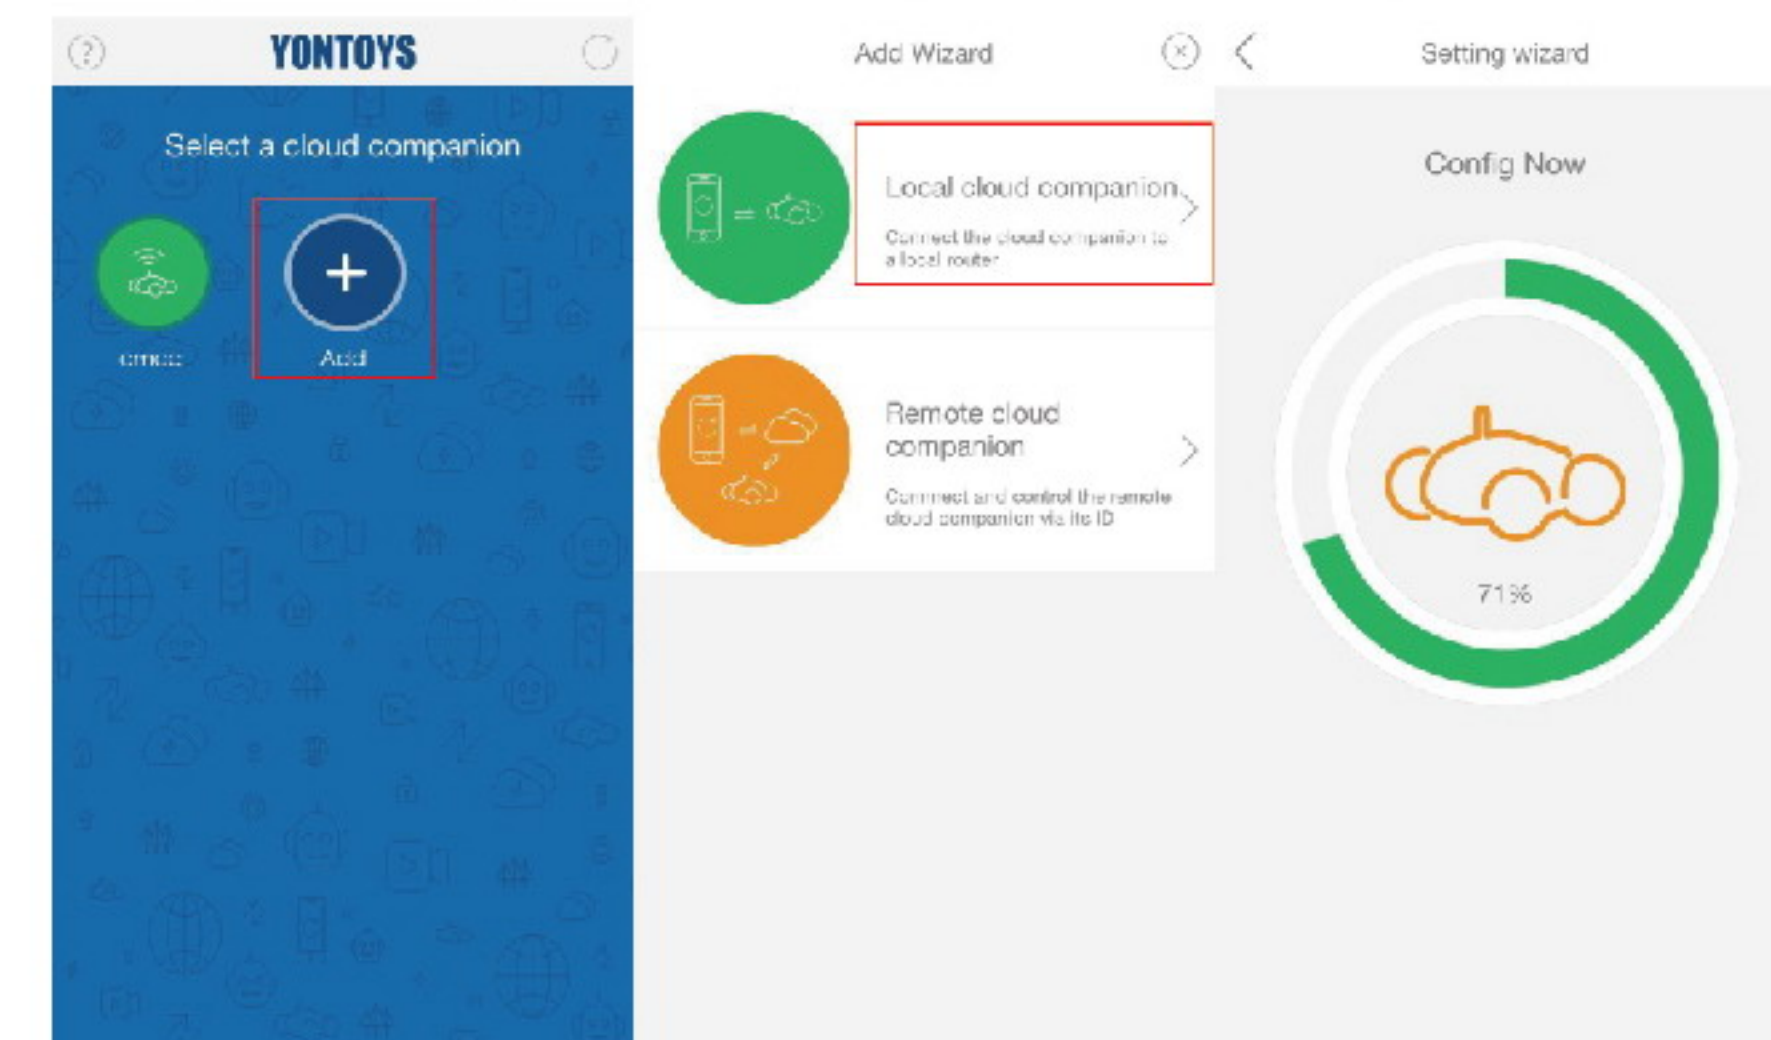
YONTOYS

Select a cloud companion

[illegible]

Add

Add Wizard

Local cloud companion

Connect the cloud companion to a local router

Remote cloud companion

Connect and control the remote cloud companion via its ID

Setting wizard

Config Now

71%